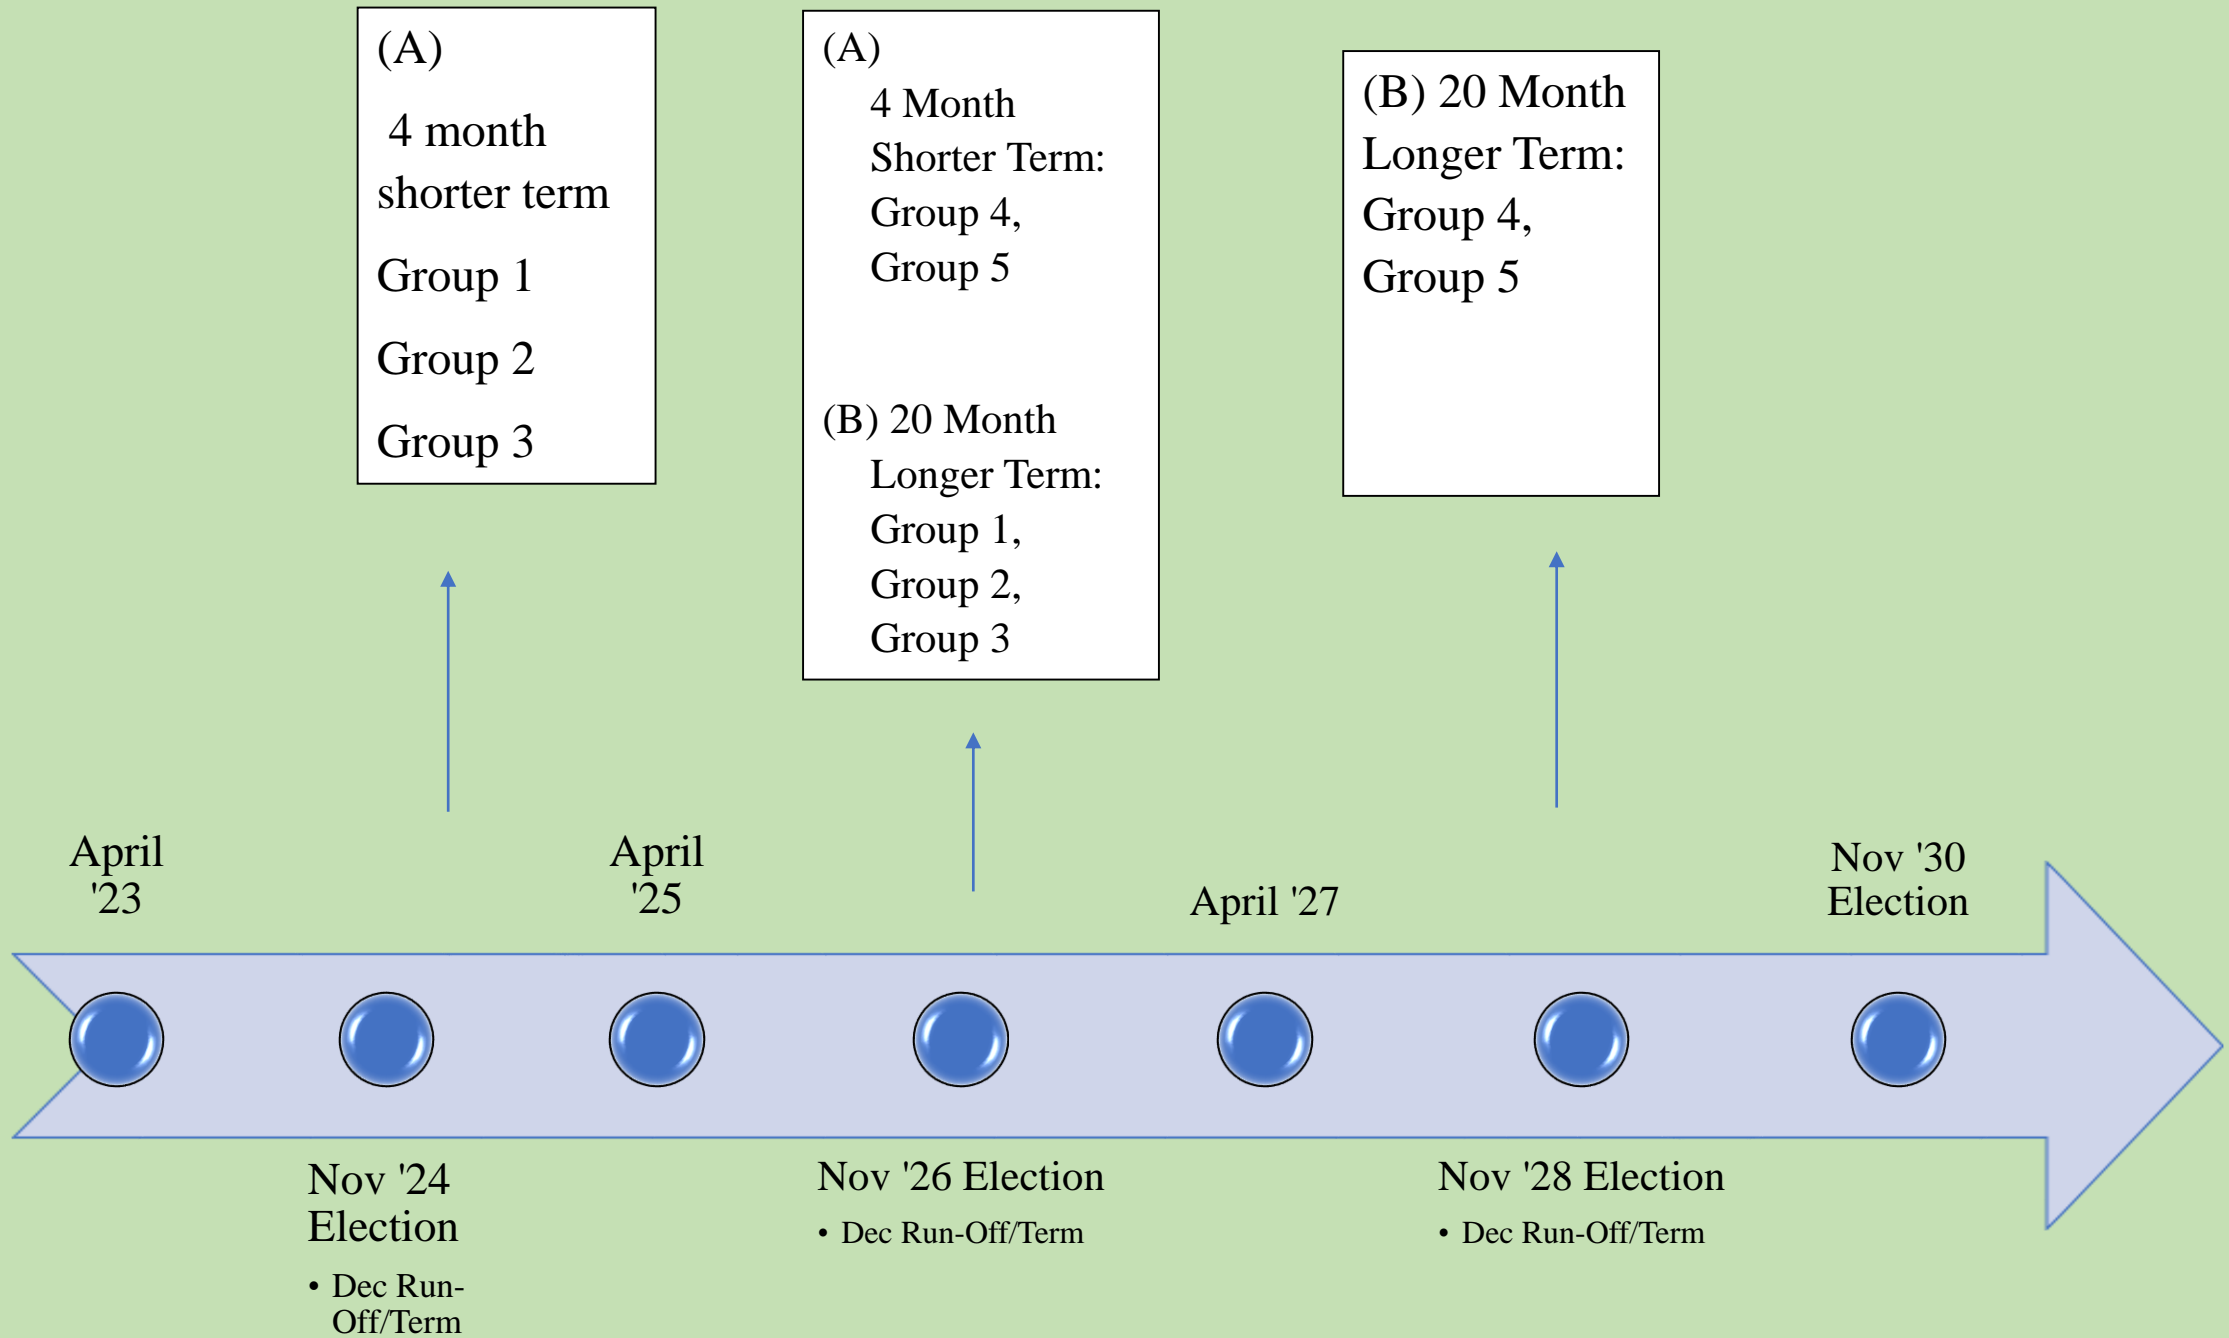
(A)
4 month shorter term
Group 1
Group 2
Group 3

(A)
4 Month Shorter Term:
Group 4,
Group 5

(B) 20 Month Longer Term:
Group 1,
Group 2,
Group 3

(B) 20 Month Longer Term:
Group 4,
Group 5

April '23

April '25

April '27

Nov '30 Election

Nov '24 Election
• Dec Run-Off/Term

Nov '26 Election
• Dec Run-Off/Term

Nov '28 Election
• Dec Run-Off/Term